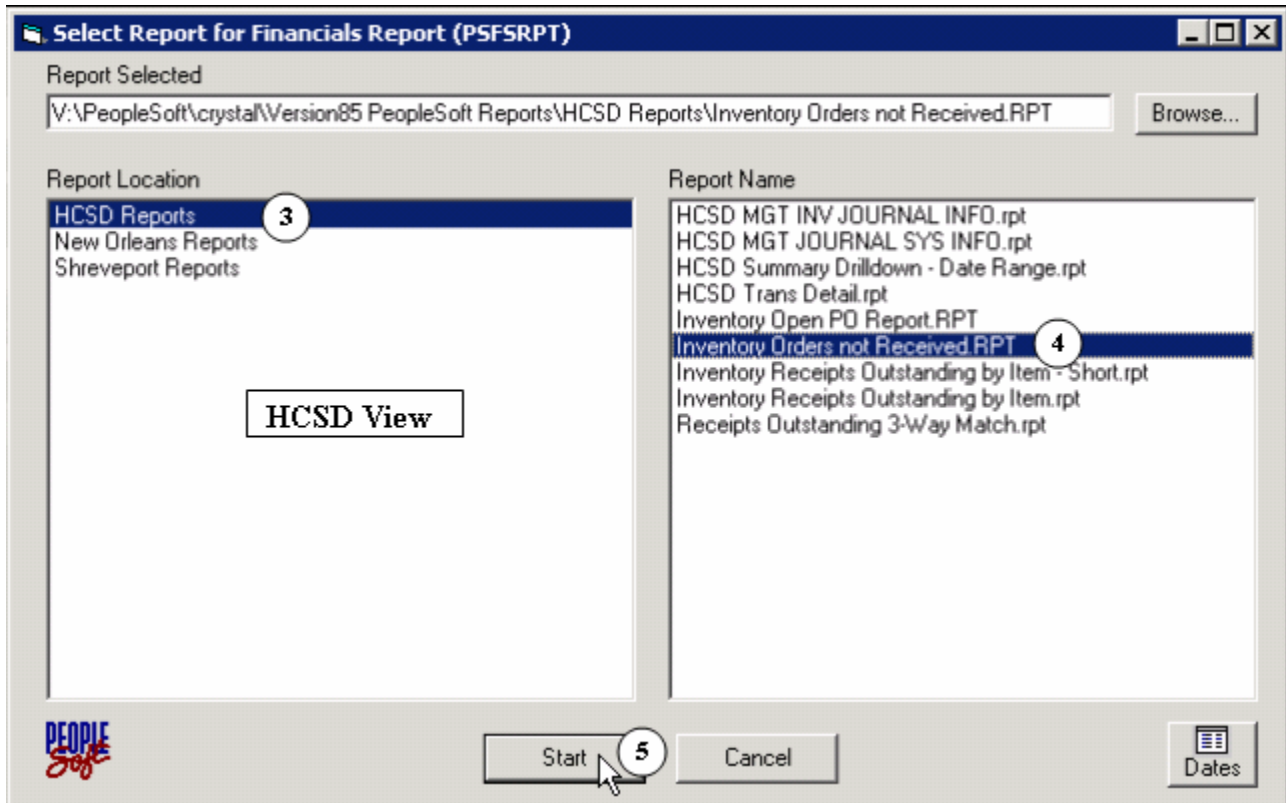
Select Report for Financials Report (PSFSRPT)

Report Selected

V:\PeopleSoft\crystal\Version85 PeopleSoft Reports\HCSD Reports\Inventory Orders not Received.RPT

Browse...

Report Location

HCSD Reports
New Orleans Reports
Shreveport Reports

3

HCSD View

Report Name

HCSD MGT INV JOURNAL INFO.rpt
HCSD MGT JOURNAL SYS INFO.rpt
HCSD Summary Drilldown - Date Range.rpt
HCSD Trans Detail.rpt
Inventory Open PO Report.RPT
Inventory Orders not Received.RPT
Inventory Receipts Outstanding by Item - Short.rpt
Inventory Receipts Outstanding by Item.rpt
Receipts Outstanding 3-Way Match.rpt

4

PEOPLE Soft

Start

5

Cancel

Dates